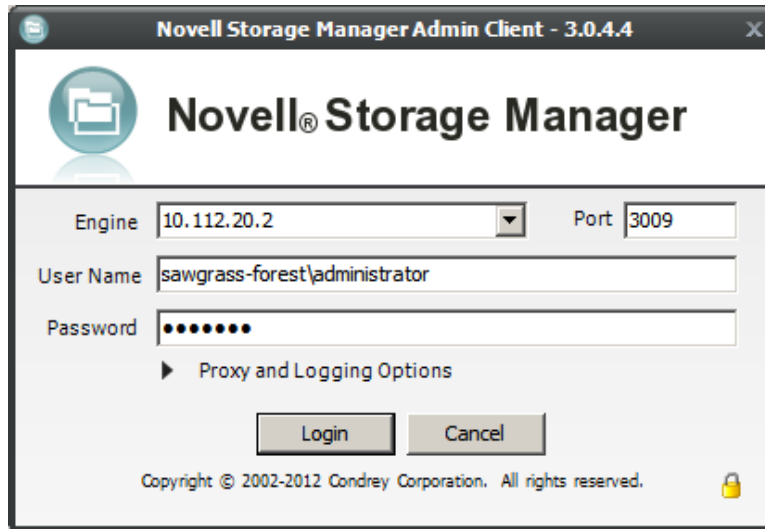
Novell Storage Manager Admin Client - 3.0.4.4

Novell® Storage Manager

Engine 10.112.20.2

Port 3009

User Name sawgrass-forest\administrator

Password •••••••

Proxy and Logging Options

Login

Cancel

Copyright © 2002-2012 Condrey Corporation. All rights reserved.